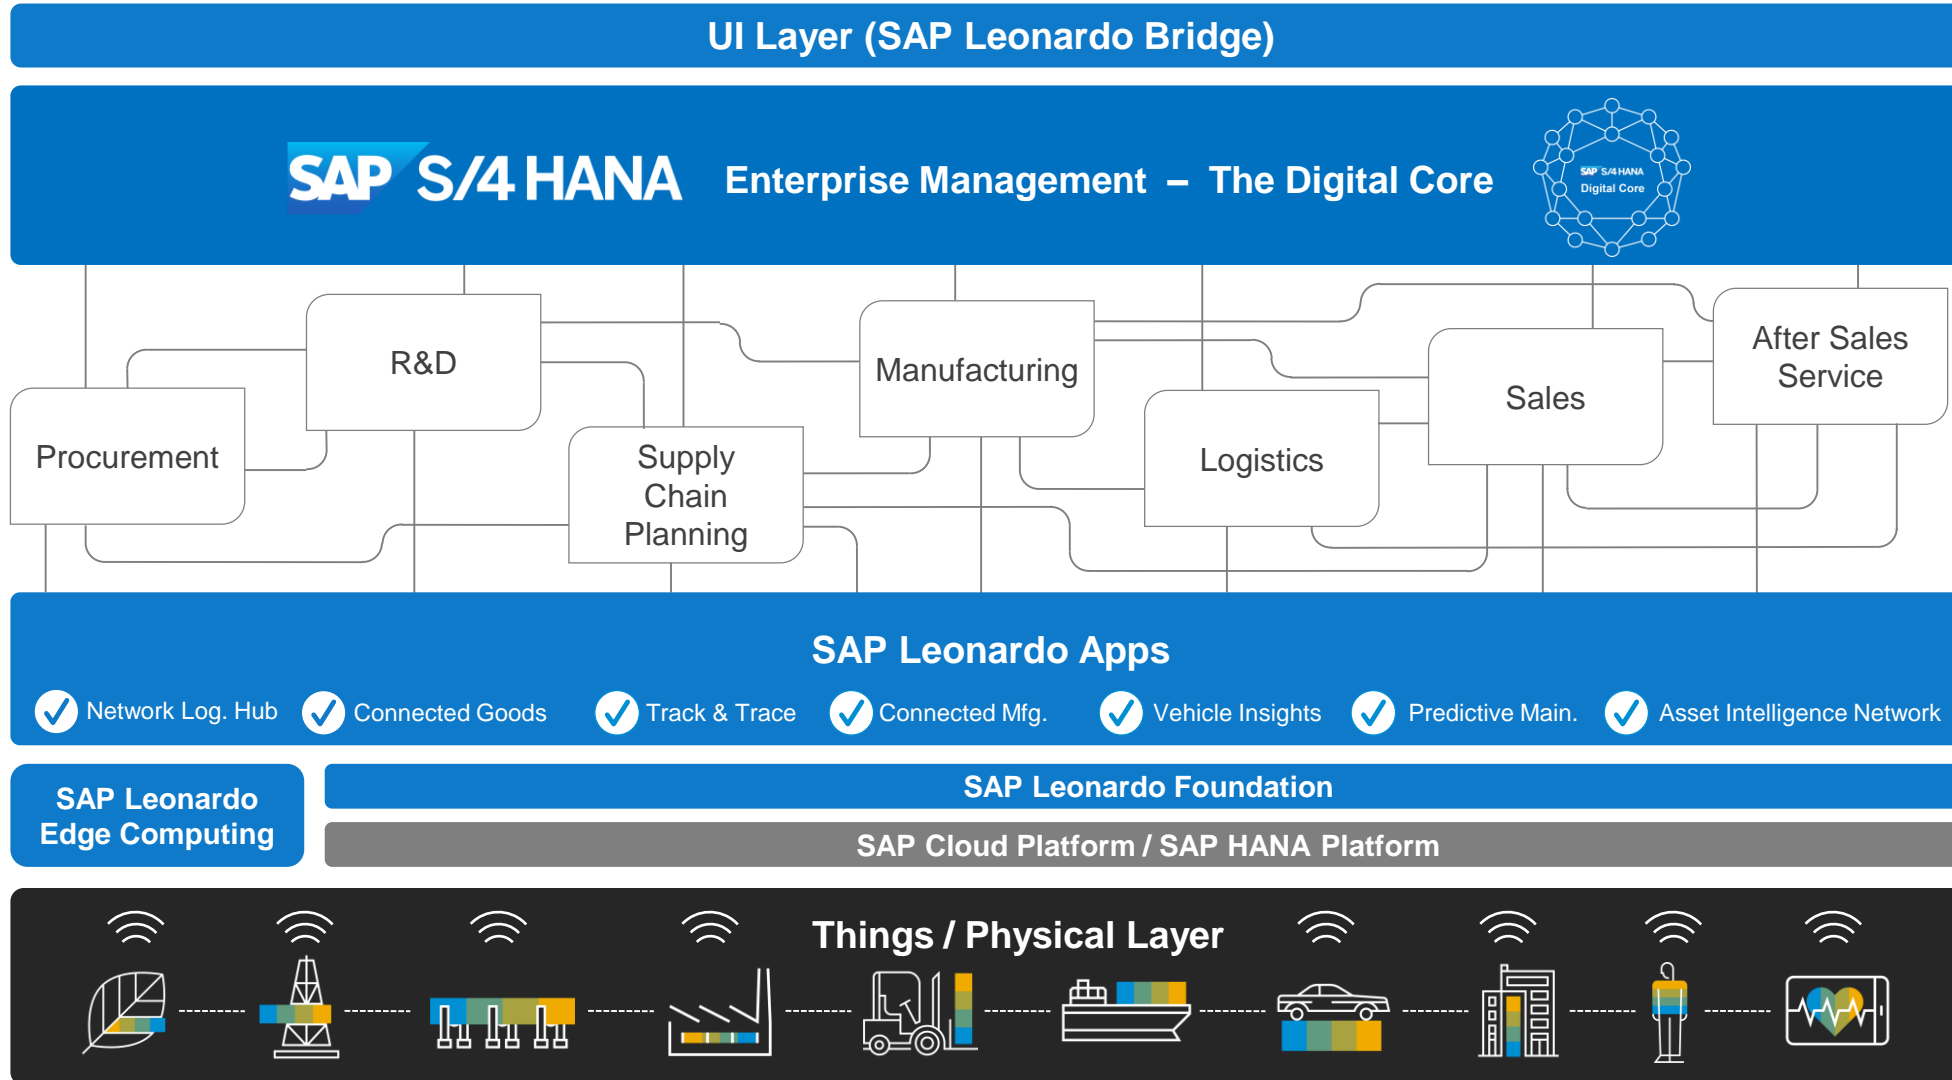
UI Layer (SAP Leonardo Bridge)

SAP S/4 HANA Enterprise Management – The Digital Core

SAP S/4 HANA Digital Core

R&D

Manufacturing

After Sales Service

Sales

Procurement

Supply Chain Planning

Logistics

SAP Leonardo Apps

Network Log. Hub Connected Goods Track & Trace Connected Mfg. Vehicle Insights Predictive Main. Asset Intelligence Network

SAP Leonardo Edge Computing

SAP Leonardo Foundation

SAP Cloud Platform / SAP HANA Platform

Things / Physical Layer